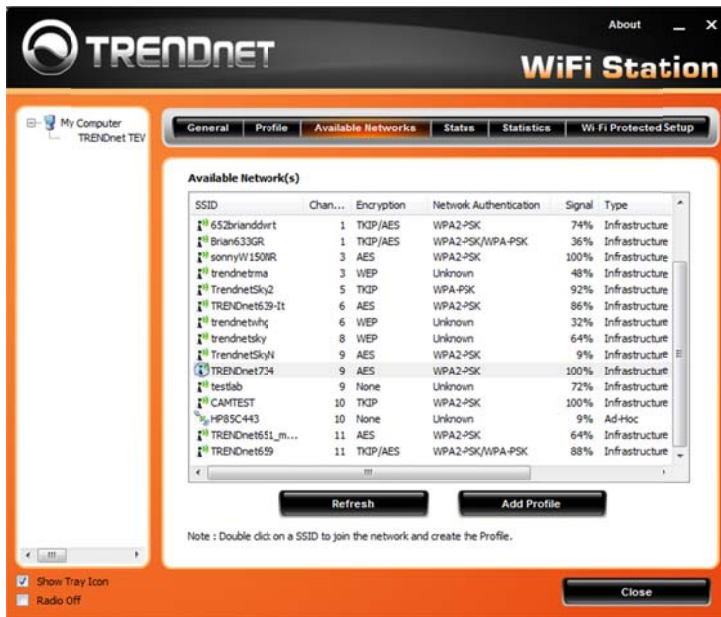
About _ ×

TRENDnet

WiFi Station

My Computer
TRENDnet TEV

General | Profile | Available Networks | Status | Statistics | Wi-Fi Protected Setup

Available Network(s)

| SSID | Chan... | Encryption | Network Authentication | Signal | Type |
|---|---|---|---|---|---|
| 652brianddvrt | 1 | TKIP/AES | WPA2-PSK | 74% | Infrastructure |
| Brian633GR | 1 | TKIP/AES | WPA2-PSK/WPA-PSK | 36% | Infrastructure |
| sonnyW150NR | 3 | AES | WPA2-PSK | 100% | Infrastructure |
| trendnetrma | 3 | WEP | Unknown | 48% | Infrastructure |
| TrendnetSky2 | 5 | TKIP | WPA-PSK | 92% | Infrastructure |
| TRENDnet639-It | 6 | AES | WPA2-PSK | 86% | Infrastructure |
| trendnetwhç | 6 | WEP | Unknown | 32% | Infrastructure |
| trendnetsky | 8 | WEP | Unknown | 64% | Infrastructure |
| TrendnetSkyN | 9 | AES | WPA2-PSK | 9% | Infrastructure |
| TRENDnet734 | 9 | AES | WPA2-PSK | 100% | Infrastructure |
| testlab | 9 | None | Unknown | 72% | Infrastructure |
| CAMTEST | 10 | TKIP | WPA2-PSK | 100% | Infrastructure |
| HP85C443 | 10 | None | Unknown | 9% | Ad-Hoc |
| TRENDnet651_m... | 11 | AES | WPA2-PSK | 64% | Infrastructure |
| TRENDnet659 | 11 | TKIP/AES | WPA2-PSK/WPA-PSK | 88% | Infrastructure |

Refresh | Add Profile

Note : Double click on a SSID to join the network and create the Profile.

Show Tray Icon
Radio Off

Close